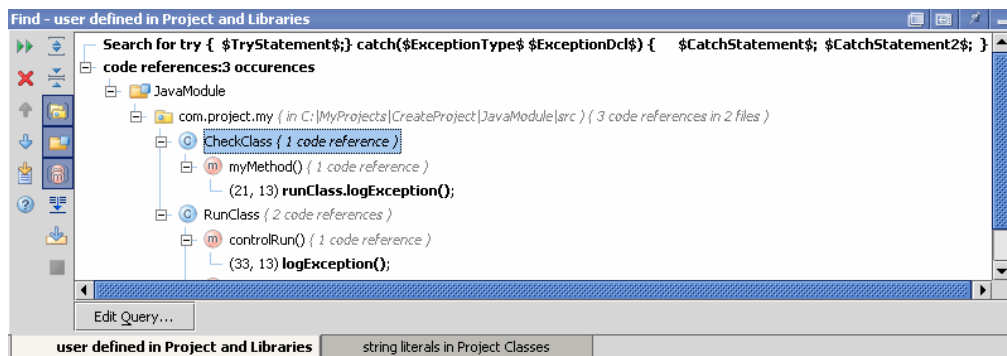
Find - user defined in Project and Libraries

Search for try { $TryStatement$;} catch($ExceptionType$ $ExceptionDcl$) { $CatchStatement$; $CatchStatement2$; }

code references:3 occurences

JavaModule

com.project.my ( in C:|MyProjects|CreateProject|JavaModule|src ) ( 3 code references in 2 files )

C CheckClass ( 1 code reference )

m myMethod() ( 1 code reference )

(21, 13) runClass.logException();

C RunClass ( 2 code references )

m controlRun() ( 1 code reference )

(33, 13) logException();

Edit Query...

user defined in Project and Libraries

string literals in Project Classes